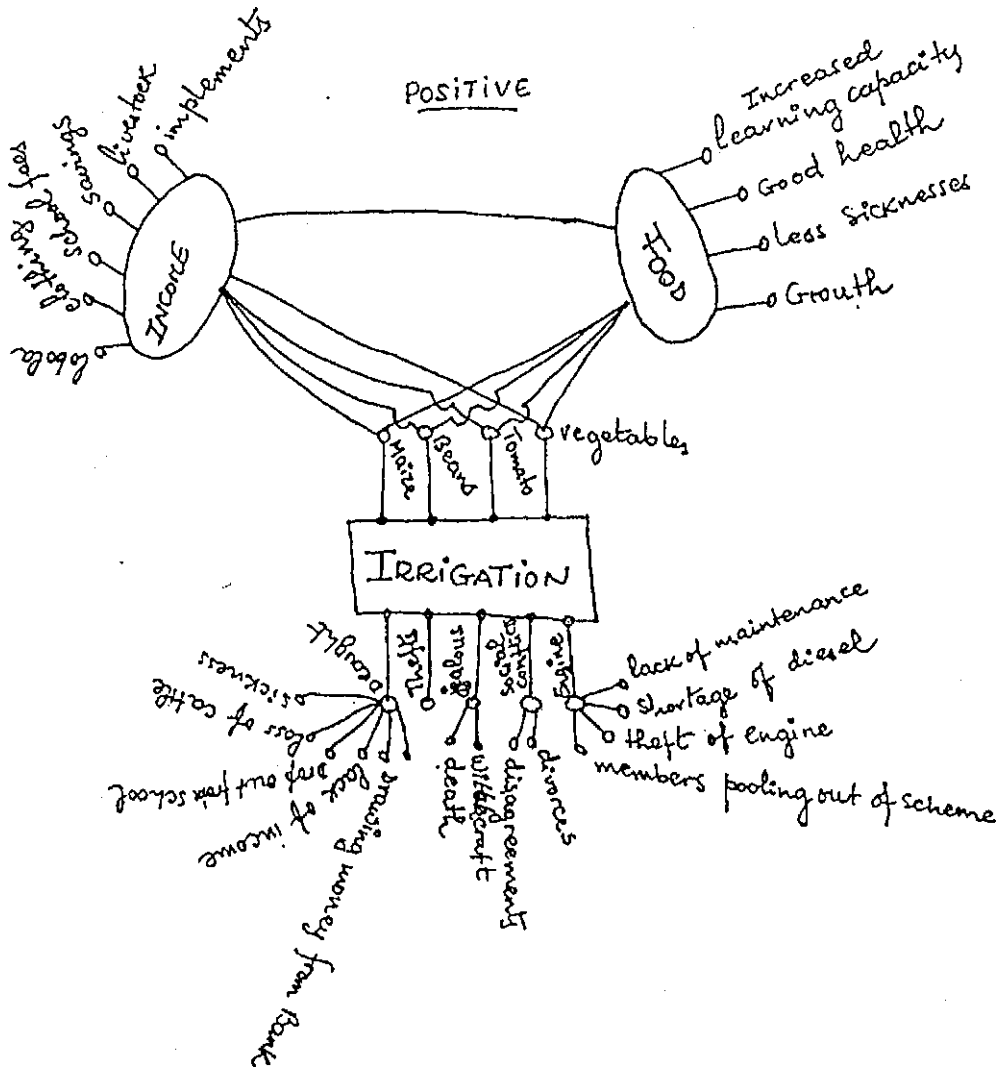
POSITIVE

INCOME

implements
livestock
savings
school fees
clothing
Lobola

FOOD

Increased learning capacity
Good health
less sicknesses
Growth

Maize
Beans
Tomato
vegetables

IRRIGATION

drought
sickness
loss of cattle
lack of income
drop out from school
drawing money from bank

Theft

Bugs
death
Witchcraft

Social conflicts
disagreements
divorces

Engine
lack of maintenance
shortage of diesel
theft of engine
members pooling out of scheme